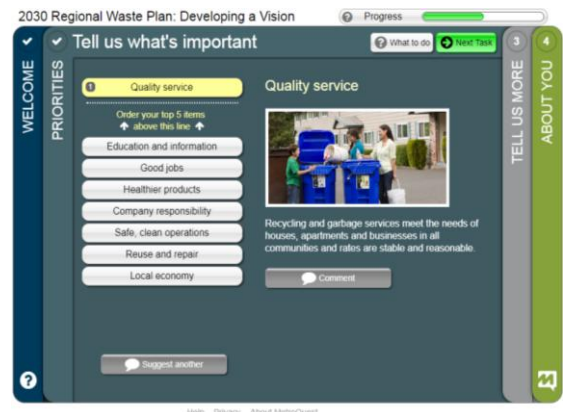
2030 Regional Waste Plan: Developing a Vision

? Progress

WELCOME

PRIORITIES

Tell us what's important

What to do

Next Task

1 Quality service

Order your top 5 items above this line

Education and information

Good jobs

Healthier products

Company responsibility

Safe, clean operations

Reuse and repair

Local economy

Suggest another

Quality service

Recycling and garbage services meet the needs of houses, apartments and businesses in all communities and rates are stable and reasonable.

Comment

3 TELL US MORE

4 ABOUT YOU

?

Help Privacy About MetroQuest